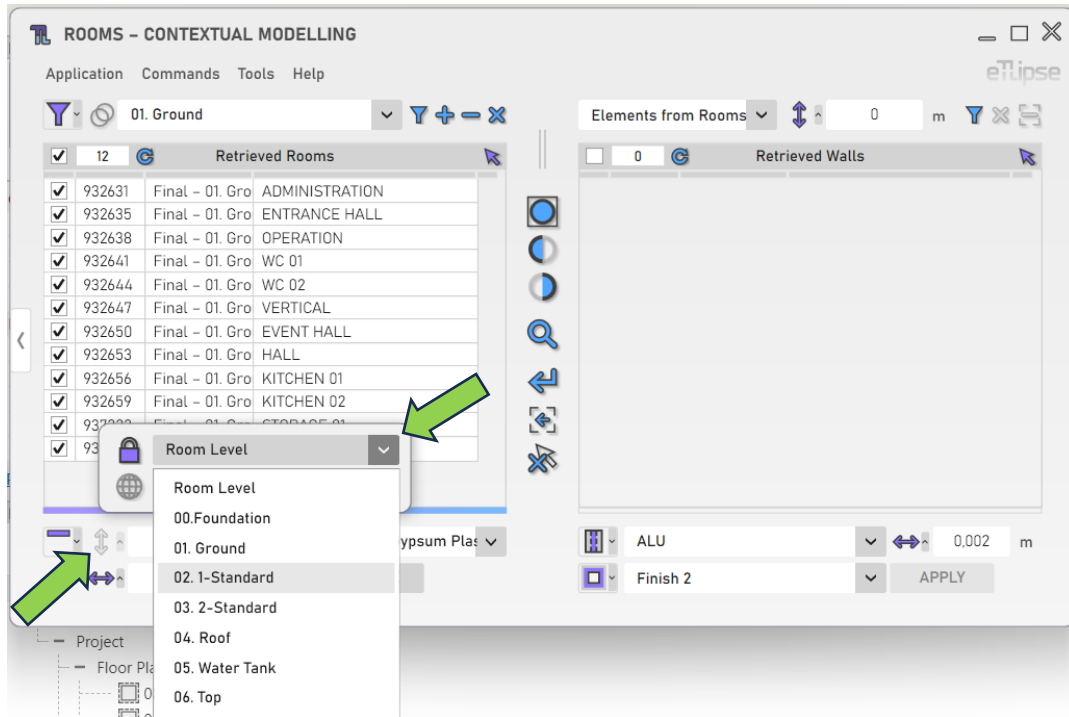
ROOMS – CONTEXTUAL MODELLING

Application Commands Tools Help

eTlipse

01. Ground

Elements from Rooms

0

m

12

Retrieved Rooms

0

Retrieved Walls

| | | | |
|---|---|---|---|
| ✓ | 932631 | Final – 01. Gro | ADMINISTRATION |
| ✓ | 932635 | Final – 01. Gro | ENTRANCE HALL |
| ✓ | 932638 | Final – 01. Gro | OPERATION |
| ✓ | 932641 | Final – 01. Gro | WC 01 |
| ✓ | 932644 | Final – 01. Gro | WC 02 |
| ✓ | 932647 | Final – 01. Gro | VERTICAL |
| ✓ | 932650 | Final – 01. Gro | EVENT HALL |
| ✓ | 932653 | Final – 01. Gro | HALL |
| ✓ | 932656 | Final – 01. Gro | KITCHEN 01 |
| ✓ | 932659 | Final – 01. Gro | KITCHEN 02 |
| ✓ | 93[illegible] | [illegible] | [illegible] |
| ✓ | 93 | | |

Room Level

Room Level
00.Foundation
01. Ground
02. 1-Standard
03. 2-Standard
04. Roof
05. Water Tank
06. Top

ypsum Pla

ALU

0,002

m

Finish 2

APPLY

Project

Floor Pla

0